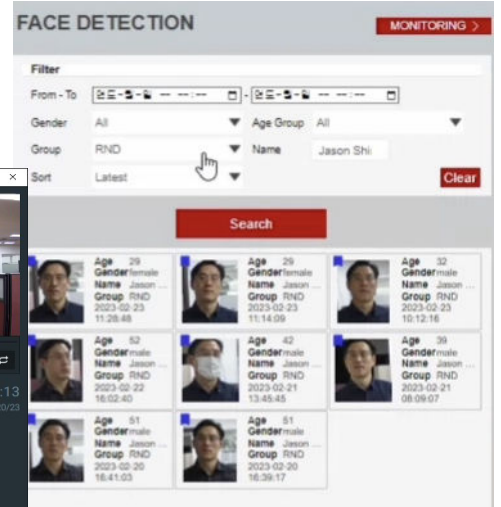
FACE DETECTION

MONITORING >

Filter

From - To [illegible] -- : -- - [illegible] -- : --

Gender All

Age Group All

Group RND

Name Jason Shi

Sort Latest

Clear

Search

Age 29
Gender female
Name Jason ...
Group RND
2023-02-23
11:28:48

Age 29
Gender female
Name Jason ...
Group RND
2023-02-23
11:14:09

Age 32
Gender male
Name Jason ...
Group RND
2023-02-23
10:12:16

Age 52
Gender male
Name Jason ...
Group RND
2023-02-22
16:02:40

Age 42
Gender male
Name Jason ...
Group RND
2023-02-21
13:45:45

Age 39
Gender male
Name Jason ...
Group RND
2023-02-21
08:09:07

Age 51
Gender male
Name Jason ...
Group RND
2023-02-20
16:41:03

Age 51
Gender male
Name Jason ...
Group RND
2023-02-20
16:39:17

×

:13
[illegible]0/23